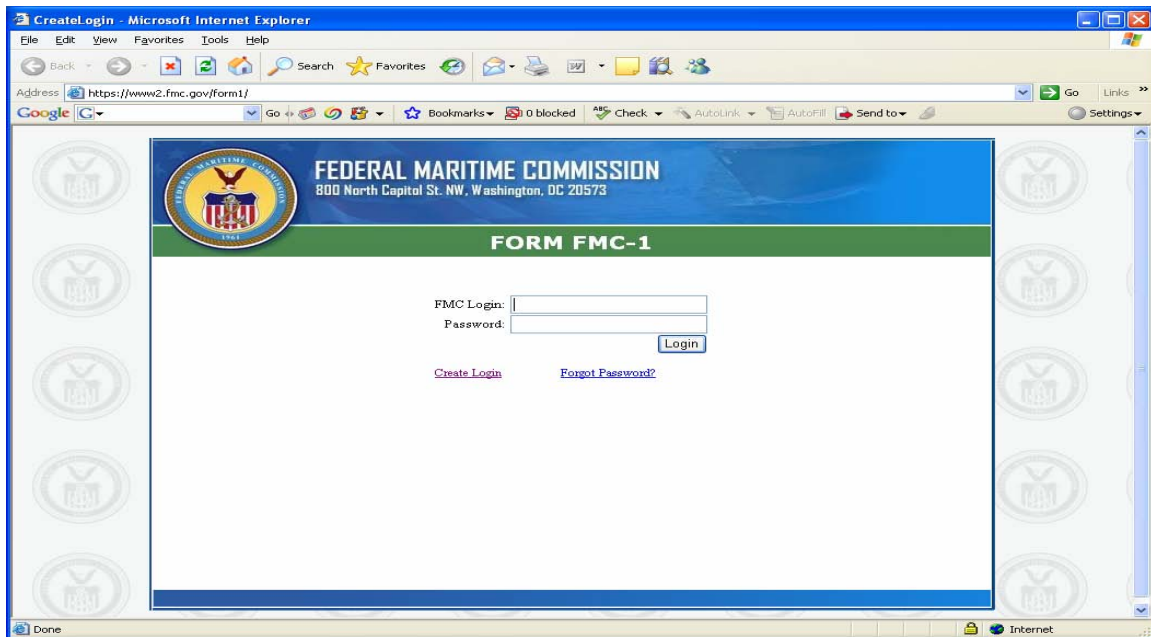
CreateLogin - Microsoft Internet Explorer

File Edit View Favorites Tools Help

Back Search Favorites

Address https://www2.fmc.gov/form1/

Go Links »

Google G- Go Bookmarks 0 blocked Check AutoLink AutoFill Send to Settings

FEDERAL MARITIME COMMISSION
800 North Capitol St. NW, Washington, DC 20573

FORM FMC-1

FMC Login:
Password:
Login

Create Login Forgot Password?

Done Internet